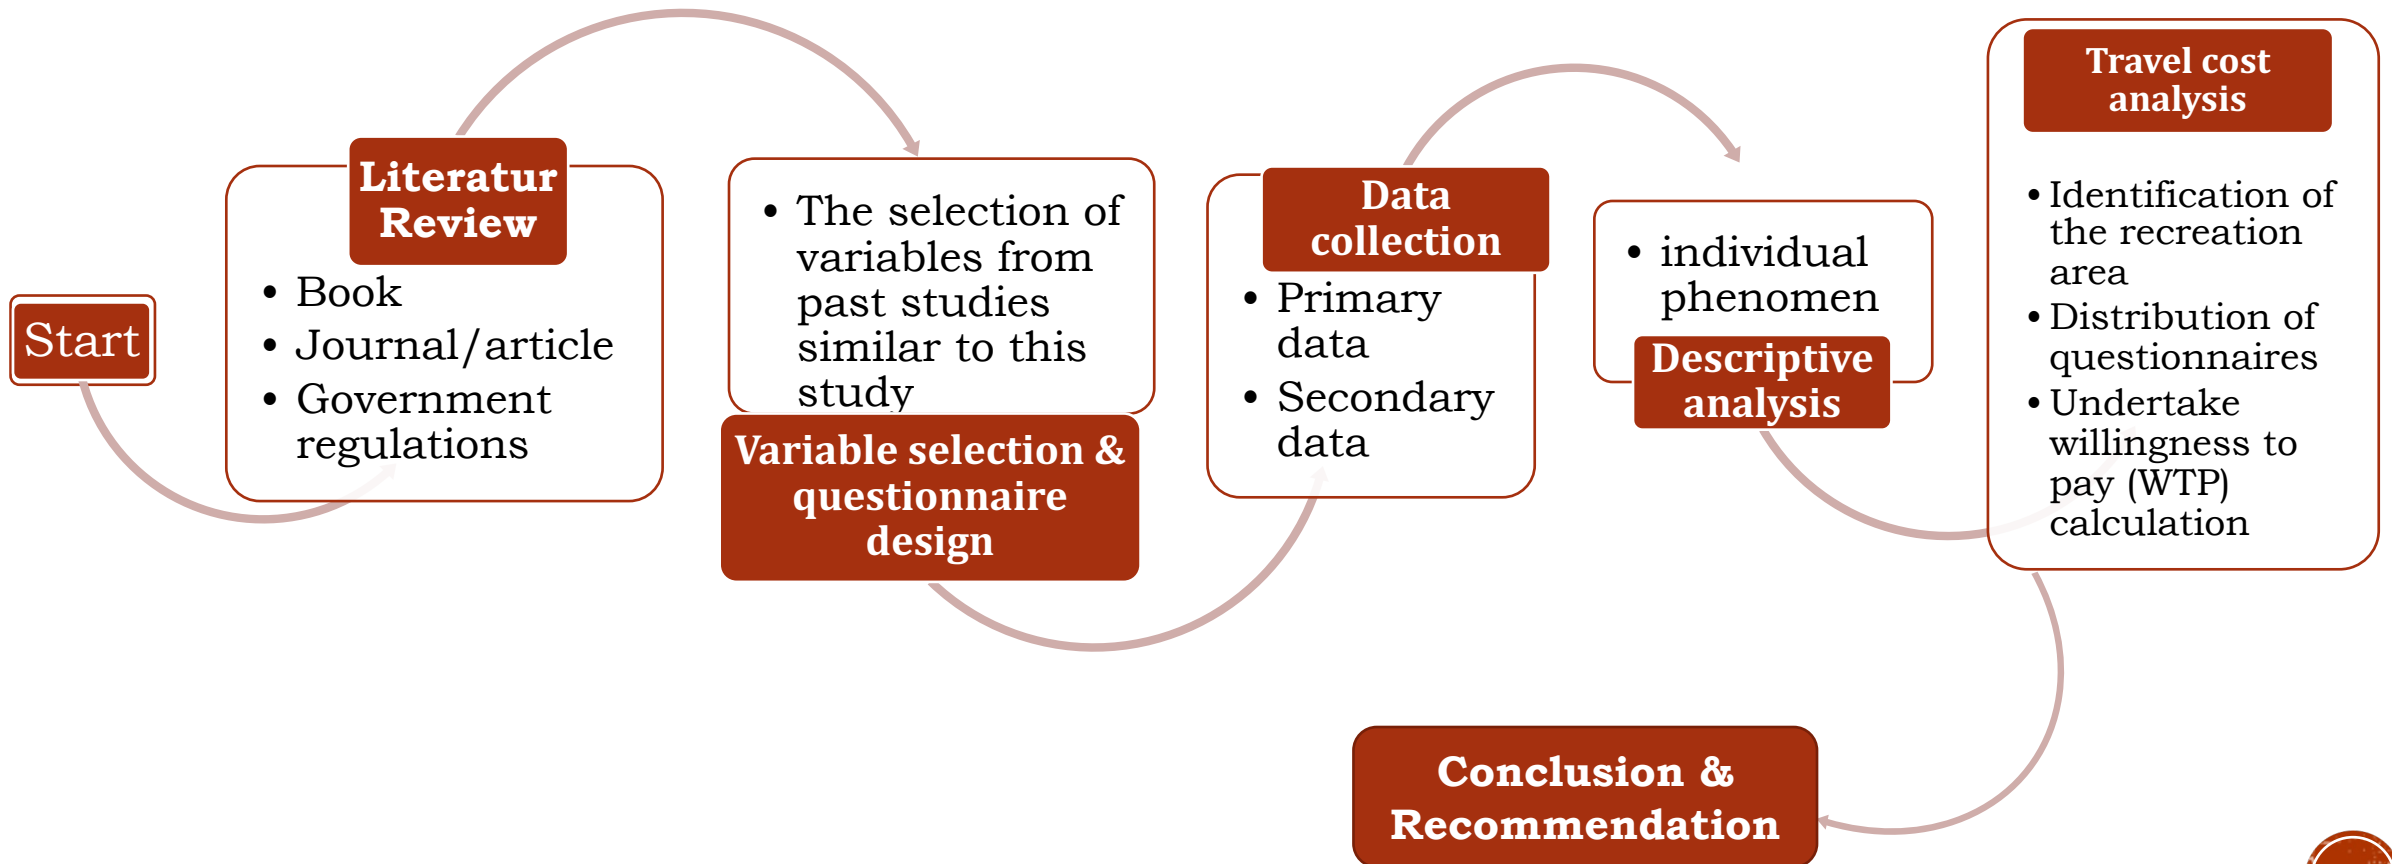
Start

Literatur Review

- Book
- Journal/article
- Government regulations

- The selection of variables from past studies similar to this study

Variable selection & questionnaire design

Data collection

- Primary data
- Secondary data

- individual phenomen

Descriptive analysis

Travel cost analysis

- Identification of the recreation area
- Distribution of questionnaires
- Undertake willingness to pay (WTP) calculation

Conclusion & Recommendation